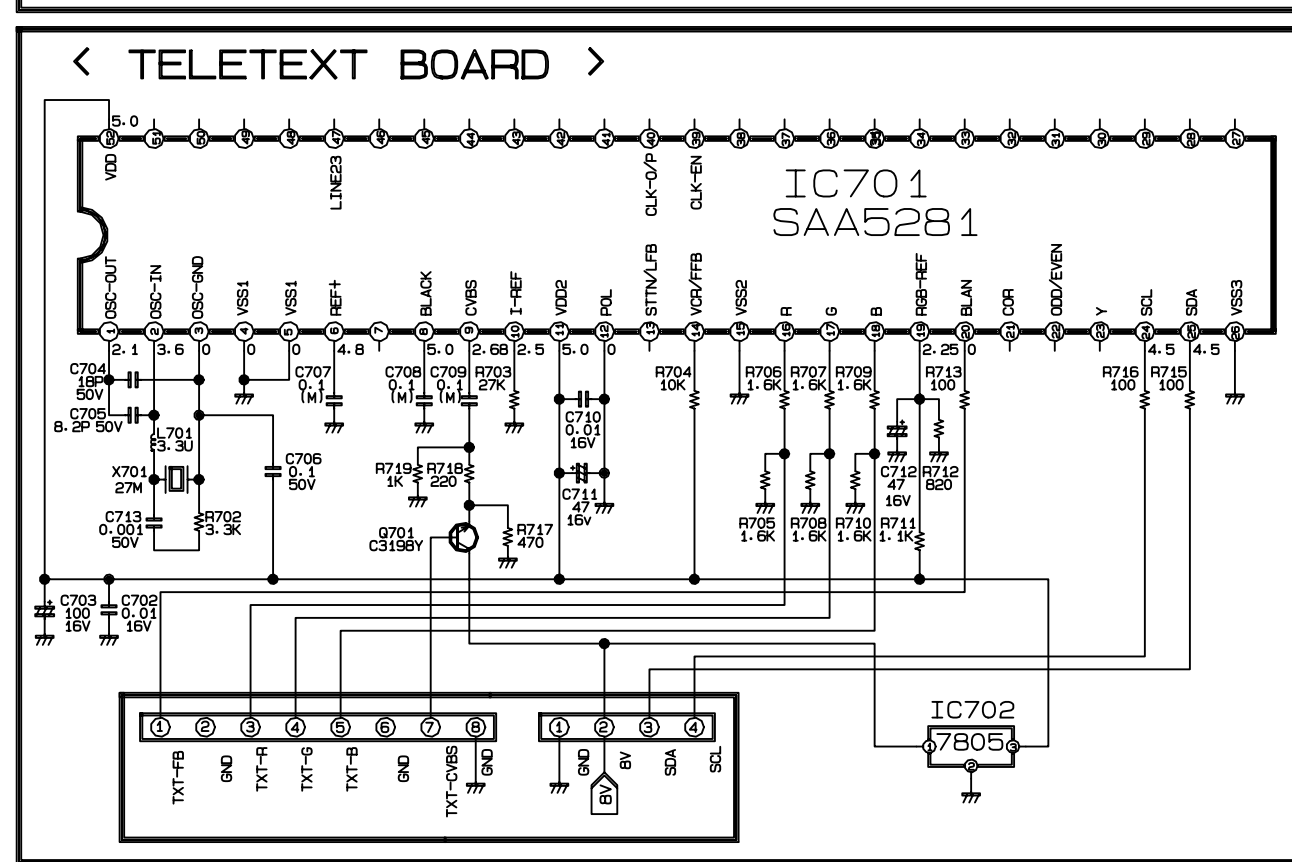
< TELETEXT BOARD >

5.0

52 51 50 49 48 47 46 45 44 43 42 41 40 39 38 37 36 35 34 33 32 31 30 29 28 27

VDD

LINE23

CLK-O/P

CLK-EN

IC701
SAA5281

OSC-OUT OSC-IN OSC-GND VSS1 VSS1 REF+ BLACK CVBS I-REF VDD2 POL STTN/LFB VCR/FFB VSS2 R G B RGB-REF BLAN COR ODD/EVEN Y SCL SDA VSS3

1 2 3 4 5 6 7 8 9 10 11 12 13 14 15 16 17 18 19 20 21 22 23 24 25 26

2.1 3.6 0 0 0 4.8 5.0 2.68 2.5 5.0 0 2.25 0 4.5 4.5

C704
18P
50V

C705
8.2P 50V

L701
3.3U

X701
27M

C713
0.001
50V

R702
3.3K

C706
0.1
50V

C707
0.1
(M)

C708
0.1
(M)

C709
0.1
(M)

R703
27K

R719
1K

R718
220

Q701
C3198Y

R717
470

C710
0.01
16V

C711
47
16V

R704
10K

R706
1.6K

R707
1.6K

R709
1.6K

R713
100

C712
47
16V

R712
820

R705
1.6K

R708
1.6K

R710
1.6K

R711
1.1K

R716
100

R715
100

C703
100
16V

C702
0.01
16V

IC702
7805
1 2 3

1 2 3 4 5 6 7 8
TXT-FB GND TXT-R TXT-G TXT-B GND TXT-CVBS GND

1 2 3 4
GND 8V SDA SCL
8V